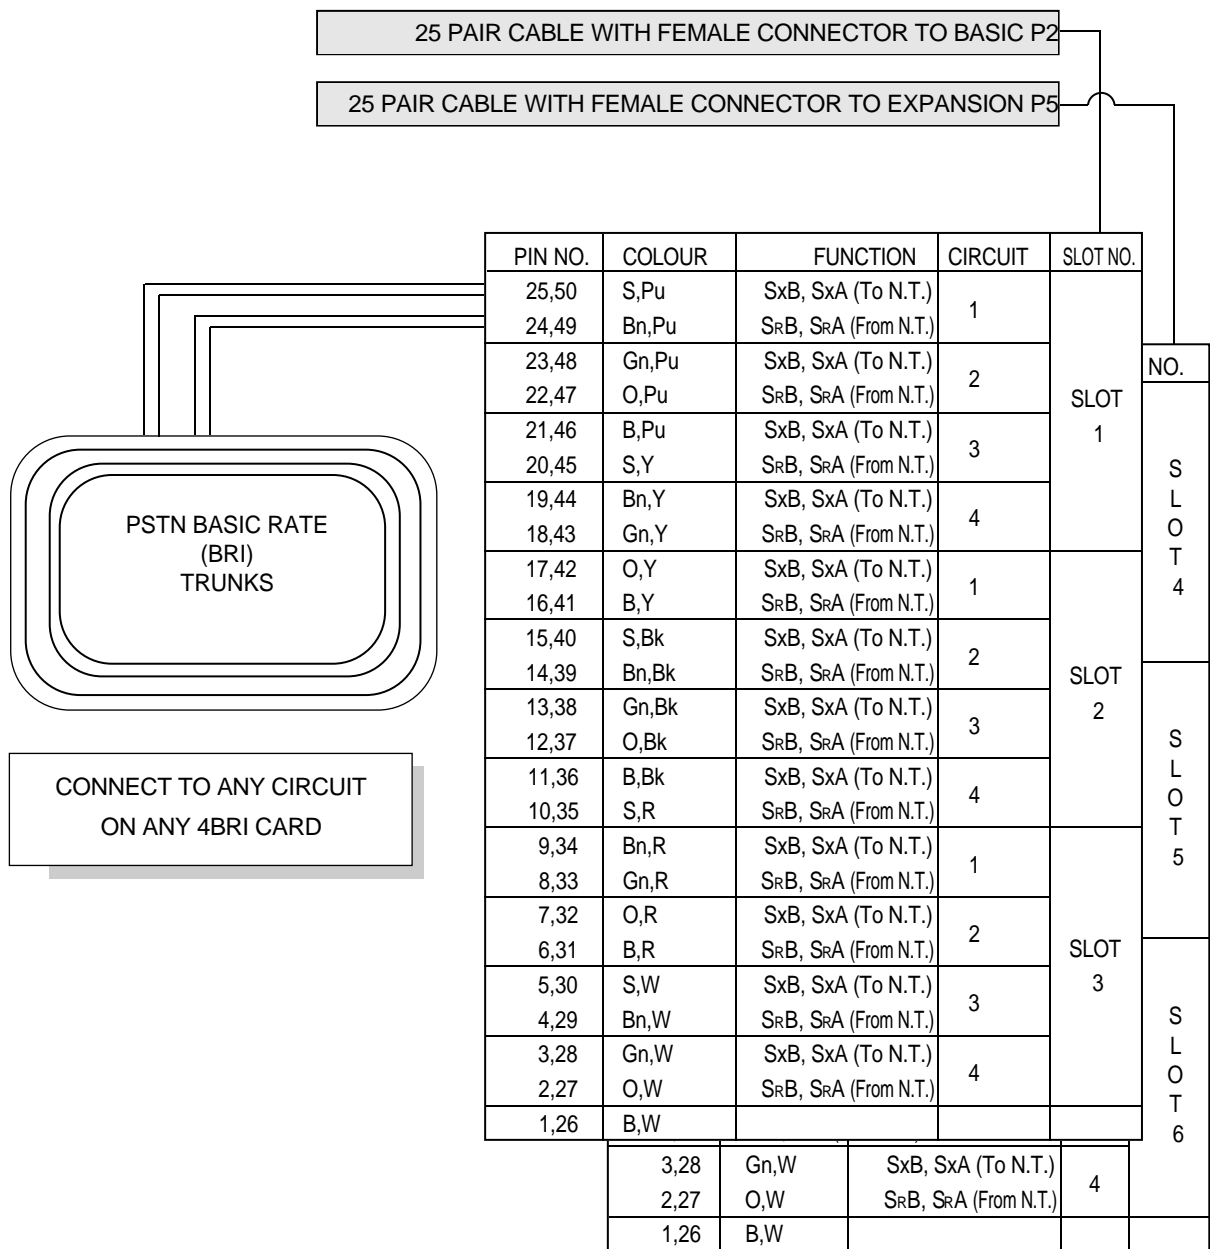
25 PAIR CABLE WITH FEMALE CONNECTOR TO BASIC P2

25 PAIR CABLE WITH FEMALE CONNECTOR TO EXPANSION P5

| PIN NO. | COLOUR | FUNCTION | CIRCUIT | SLOT NO. |
|---|---|---|---|---|
| 25,50 | S,Pu | SxB, SxA (To N.T.) | 1 | SLOT 1 |
| 24,49 | Bn,Pu | SRB, SRA (From N.T.) | | |
| 23,48 | Gn,Pu | SxB, SxA (To N.T.) | 2 | |
| 22,47 | O,Pu | SRB, SRA (From N.T.) | | |
| 21,46 | B,Pu | SxB, SxA (To N.T.) | 3 | |
| 20,45 | S,Y | SRB, SRA (From N.T.) | | |
| 19,44 | Bn,Y | SxB, SxA (To N.T.) | 4 | |
| 18,43 | Gn,Y | SRB, SRA (From N.T.) | | |
| 17,42 | O,Y | SxB, SxA (To N.T.) | 1 | SLOT 2 |
| 16,41 | B,Y | SRB, SRA (From N.T.) | | |
| 15,40 | S,Bk | SxB, SxA (To N.T.) | 2 | |
| 14,39 | Bn,Bk | SRB, SRA (From N.T.) | | |
| 13,38 | Gn,Bk | SxB, SxA (To N.T.) | 3 | |
| 12,37 | O,Bk | SRB, SRA (From N.T.) | | |
| 11,36 | B,Bk | SxB, SxA (To N.T.) | 4 | |
| 10,35 | S,R | SRB, SRA (From N.T.) | | |
| 9,34 | Bn,R | SxB, SxA (To N.T.) | 1 | SLOT 3 |
| 8,33 | Gn,R | SRB, SRA (From N.T.) | | |
| 7,32 | O,R | SxB, SxA (To N.T.) | 2 | |
| 6,31 | B,R | SRB, SRA (From N.T.) | | |
| 5,30 | S,W | SxB, SxA (To N.T.) | 3 | |
| 4,29 | Bn,W | SRB, SRA (From N.T.) | | |
| 3,28 | Gn,W | SxB, SxA (To N.T.) | 4 | |
| 2,27 | O,W | SRB, SRA (From N.T.) | | |
| 1,26 | B,W | | | |

NO.

SLOT 4

SLOT 5

SLOT 6

| 3,28 | Gn,W | SxB, SxA (To N.T.) | 4 |
|---|---|---|---|
| 2,27 | O,W | SRB, SRA (From N.T.) | |
| 1,26 | B,W | | |

PSTN BASIC RATE (BRI) TRUNKS

CONNECT TO ANY CIRCUIT ON ANY 4BRI CARD